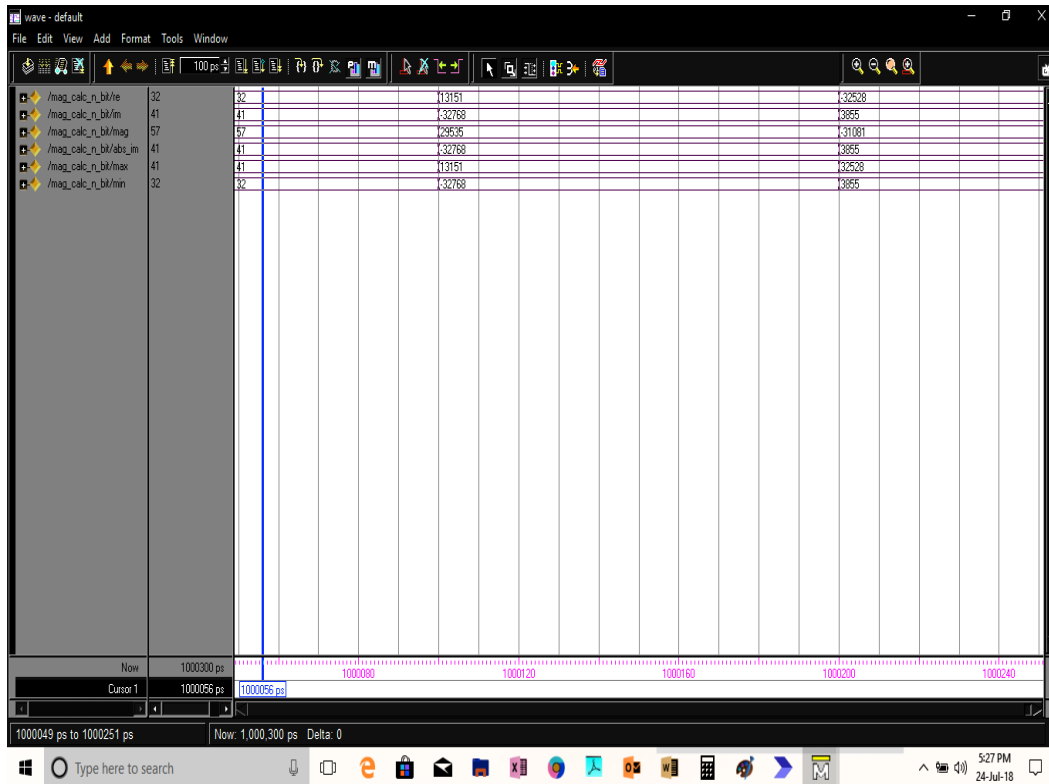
wave - default

File Edit View Add Format Tools Window

100 ps

| Signal | Value | | | |
|---|---|---|---|---|
| /mag_calc_n_bit/re | 32 | 32 | 13151 | -32528 |
| /mag_calc_n_bit/im | 41 | 41 | -32768 | 3855 |
| /mag_calc_n_bit/mag | 57 | 57 | 29535 | -31081 |
| /mag_calc_n_bit/abs_im | 41 | 41 | -32768 | 3855 |
| /mag_calc_n_bit/max | 41 | 41 | 13151 | 32528 |
| /mag_calc_n_bit/min | 32 | 32 | -32768 | 3855 |

Now 1000300 ps

1000080 1000120 1000160 1000200 1000240

Cursor 1 1000056 ps 1000056 ps

1000049 ps to 1000251 ps

Now: 1,000,300 ps Delta: 0

Type here to search

5:27 PM
24-Jul-18